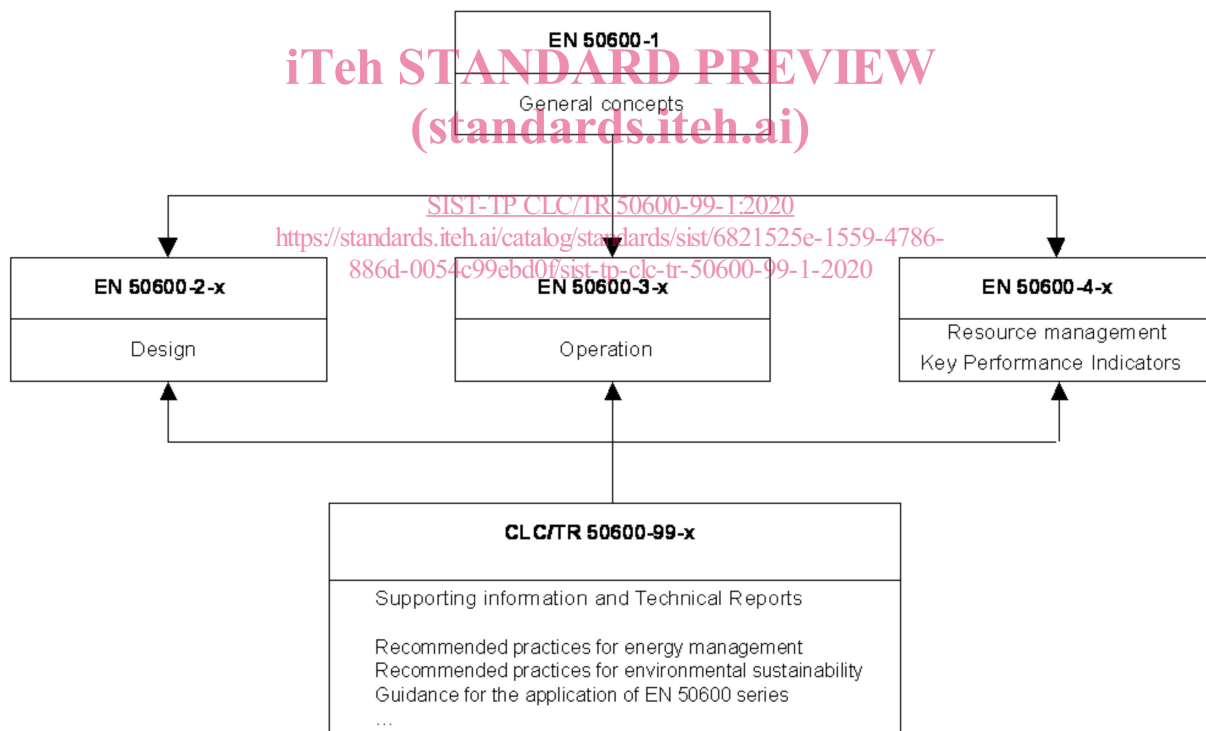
EN 50600-1

General concepts

iTeh STANDARD PREVIEW
(standards.iteh.ai)

SIST-TP CLC/TR 50600-99-1:2020
https://standards.iteh.ai/catalog/standards/sist/6821525e-1559-4786-886d-0054c99ebd0f/sist-tp-clc-tr-50600-99-1-2020

EN 50600-2-x

Design

EN 50600-3-x

Operation

EN 50600-4-x

Resource management
Key Performance Indicators

CLC/TR 50600-99-x

Supporting information and Technical Reports

Recommended practices for energy management
Recommended practices for environmental sustainability
Guidance for the application of EN 50600 series
...